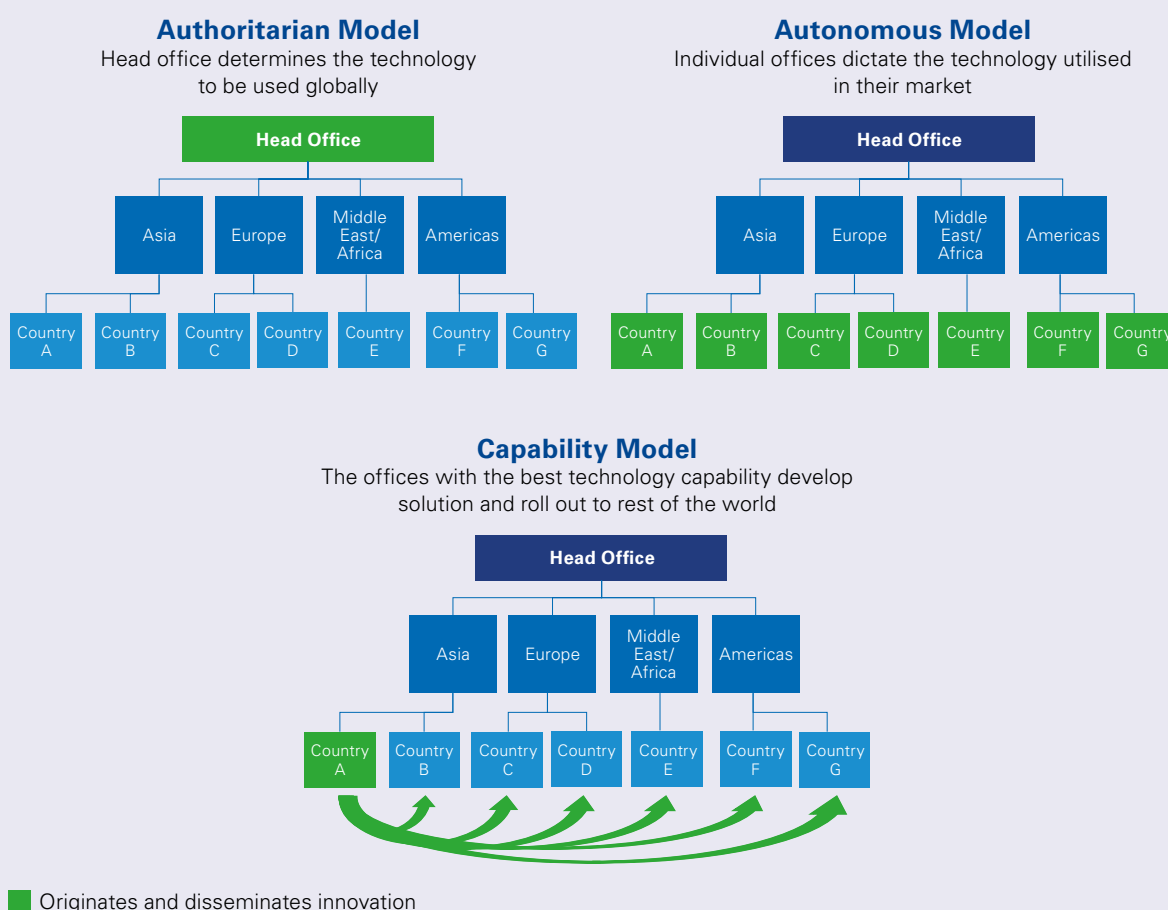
Authoritarian Model
Head office determines the technology to be used globally

Head Office

Asia
Europe
Middle East/ Africa
Americas

Country A
Country B
Country C
Country D
Country E
Country F
Country G

Autonomous Model
Individual offices dictate the technology utilised in their market

Head Office

Asia
Europe
Middle East/ Africa
Americas

Country A
Country B
Country C
Country D
Country E
Country F
Country G

Capability Model
The offices with the best technology capability develop solution and roll out to rest of the world

Head Office

Asia
Europe
Middle East/ Africa
Americas

Country A
Country B
Country C
Country D
Country E
Country F
Country G

Originates and disseminates innovation